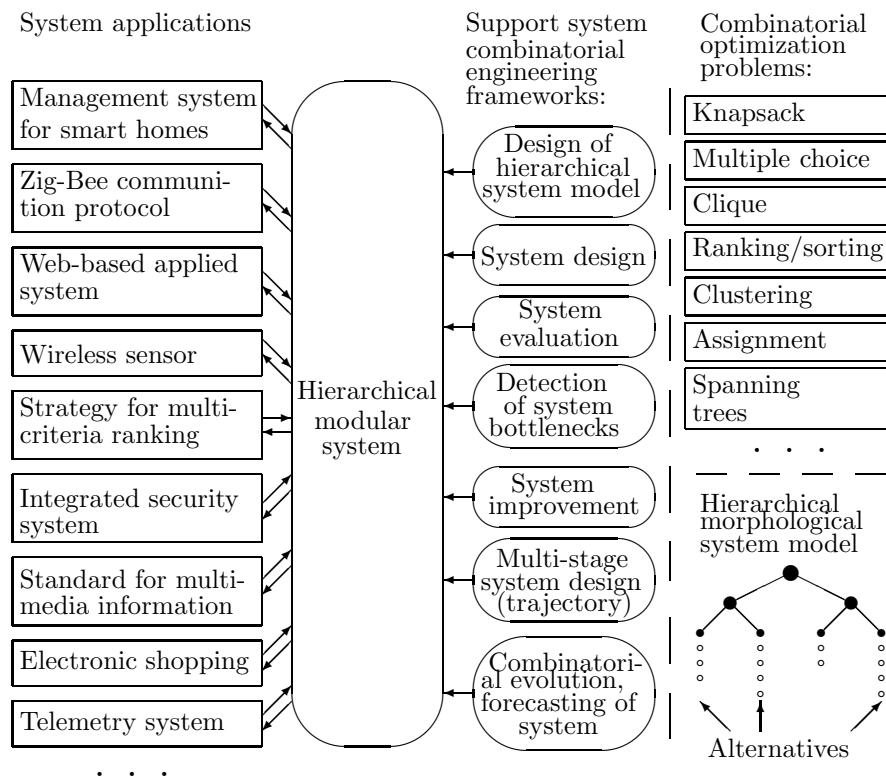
System applications

Management system for smart homes

Zig-Bee communition protocol

Web-based applied system

Wireless sensor

Strategy for multicriteria ranking

Integrated security system

Standard for multimedia information

Electronic shopping

Telemetry system

. . .

Hierarchical modular system

Support system combinatorial engineering frameworks:

Design of hierarchical system model

System design

System evaluation

Detection of system bottlenecks

System improvement

Multi-stage system design (trajectory)

Combinatorial evolution, forecasting of system

Combinatorial optimization problems:

Knapsack

Multiple choice

Clique

Ranking/sorting

Clustering

Assignment

Spanning trees

. . .

Hierarchical morphological system model

Alternatives